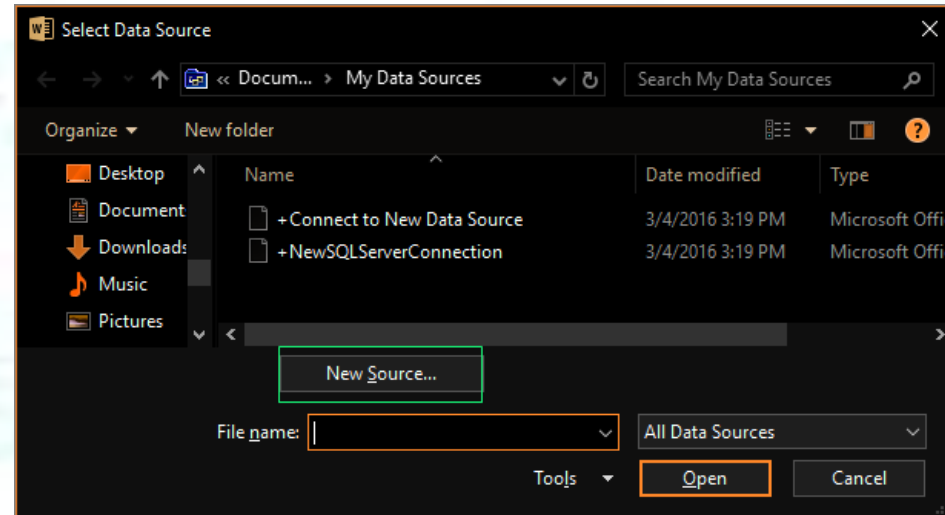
Select Data Source

« Docum... › My Data Sources

Search My Data Sources

Organize ▾ New folder

Desktop
Document
Downloads
Music
Pictures

| Name | Date modified | Type |
|---|---|---|
| +Connect to New Data Source | 3/4/2016 3:19 PM | Microsoft Offi |
| +NewSQLServerConnection | 3/4/2016 3:19 PM | Microsoft Offi |

New Source...

File name:

All Data Sources

Tools ▾

Open

Cancel